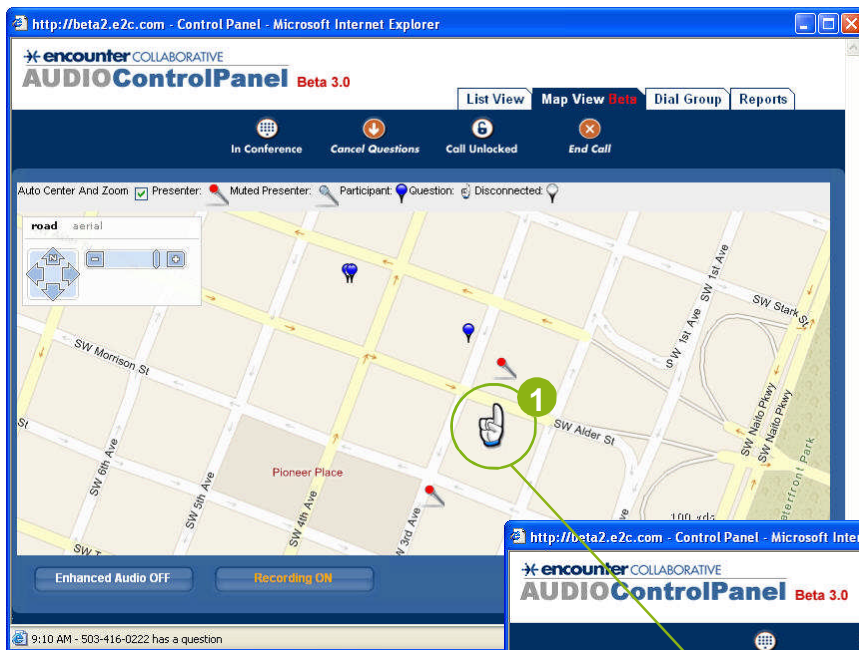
http://beta2.e2c.com - Control Panel - Microsoft Internet Explorer

encounter COLLABORATIVE
AUDIOControlPanel Beta 3.0

List View | Map View Beta | Dial Group | Reports

In Conference | Cancel Questions | Call Unlocked | End Call

Auto Center And Zoom Presenter: Muted Presenter: Participant: Question: Disconnected:

road aerial

N

SW Morrison St
SW Alder St
Pioneer Place
SW 6th Ave
SW 5th Ave
SW 4th Ave
SW 3rd Ave
SW 1st Ave
SW 1st Ave
SW Stark St
SW Naito Pkwy
SW Naito Pkwy
Waterfront Park
St
SW T
100 yds

1

Enhanced Audio OFF
Recording ON

9:10 AM - 503-416-0222 has a question

http://beta2.e2c.com - Control Panel - Microsoft Inter

encounter COLLABORATIVE
AUDIOControlPanel Beta 3.0